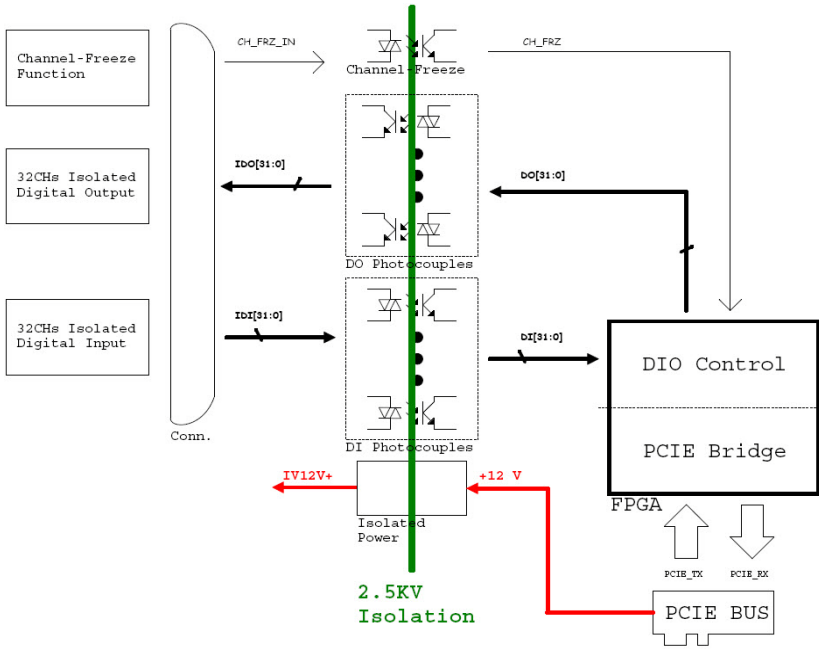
Channel-Freeze Function

32CHs Isolated Digital Output

32CHs Isolated Digital Input

Conn.

CH_FRZ_IN

Channel-Freeze

CH_FRZ

IDO[31:0]

DO[31:0]

DO Photocouples

IDI[31:0]

DI[31:0]

DI Photocouples

DIO Control

PCIE Bridge

FPGA

IV12V+

+12 V

Isolated Power

2.5KV Isolation

PCIE_TX

PCIE_RX

PCIE BUS